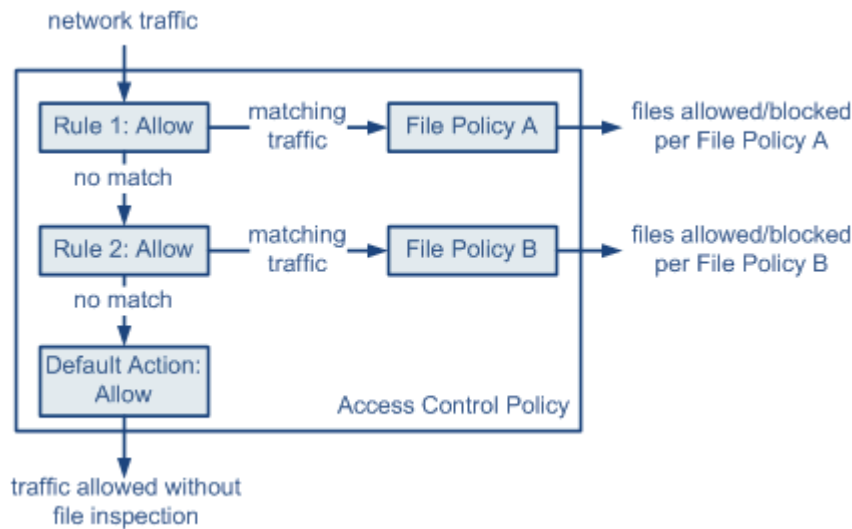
network traffic

Rule 1: Allow

matching traffic

File Policy A

files allowed/blocked per File Policy A

no match

Rule 2: Allow

matching traffic

File Policy B

files allowed/blocked per File Policy B

no match

Default Action: Allow

Access Control Policy

traffic allowed without file inspection